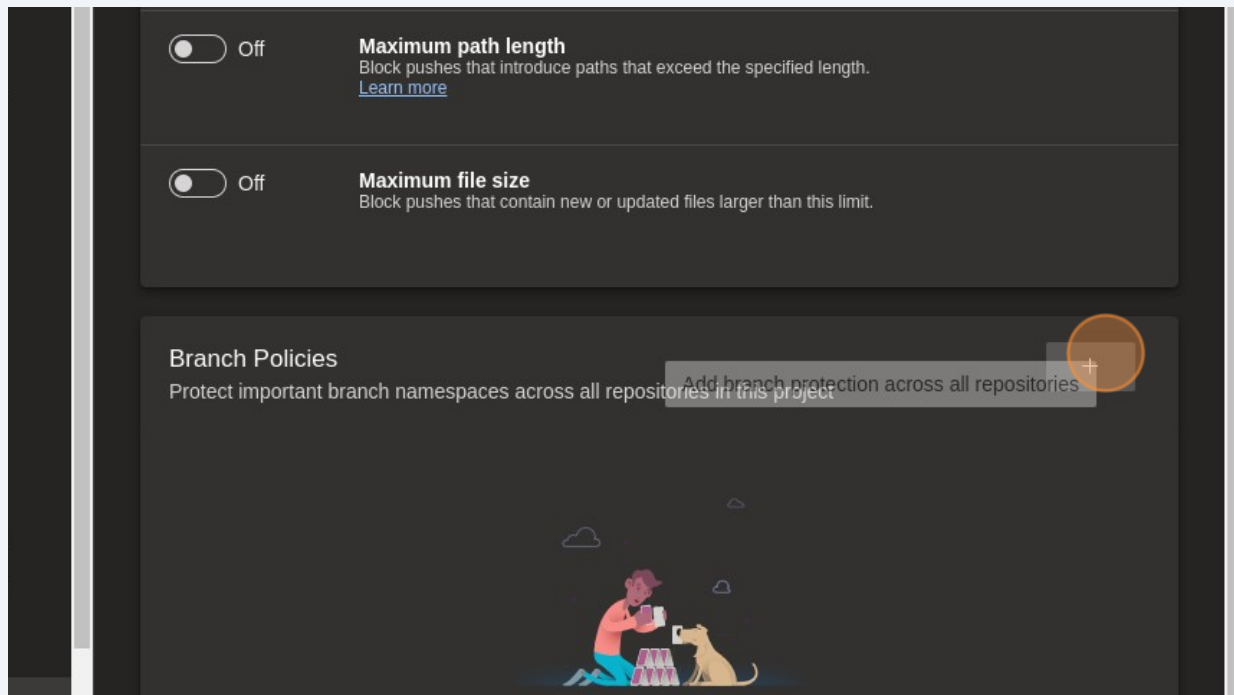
Off

Maximum path length
Block pushes that introduce paths that exceed the specified length.
Learn more

Off

Maximum file size
Block pushes that contain new or updated files larger than this limit.

Branch Policies
Protect important branch namespaces across all repositories in this project

Add branch protection across all repositories

+